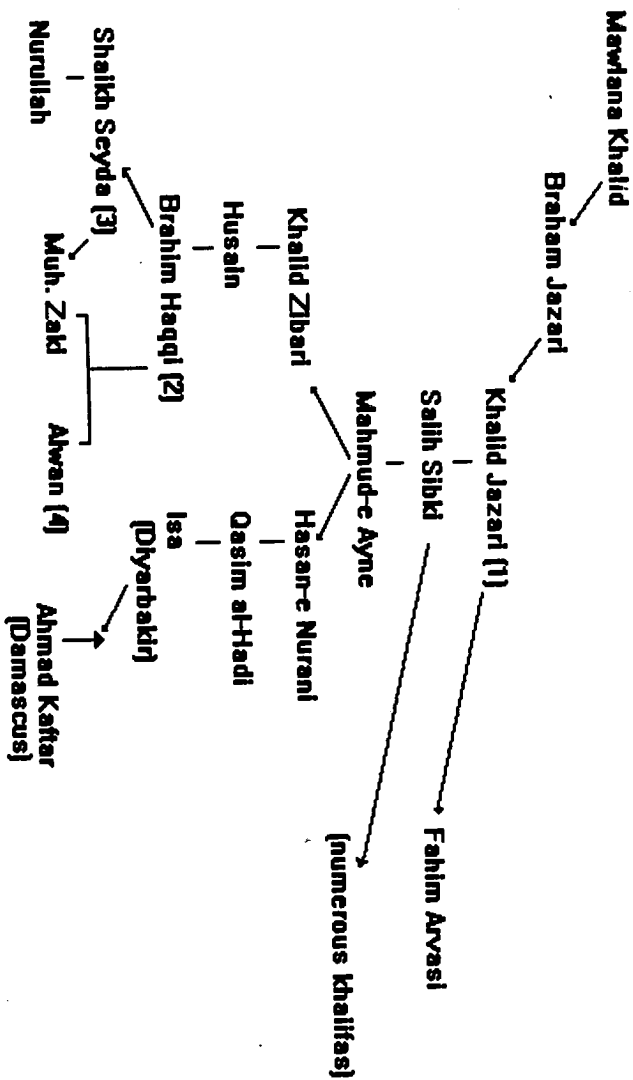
Mawlana Khalid
Braham Jazari
Khalid Jazari (1)
Fahim Arvasi
Salih Sibki
(numerous khalifas)
Mahmud-e Ayne
Khalid Zibari
Hasan-e Nurani
Qasim al-Hadi
Isa (Diyarbakir)
Ahmad Kaftar (Damascus)
Husain
Brahim Haqqi (2)
Shaikh Seyda (3)
Muh. Zaki
Alwan (4)
Nurullah